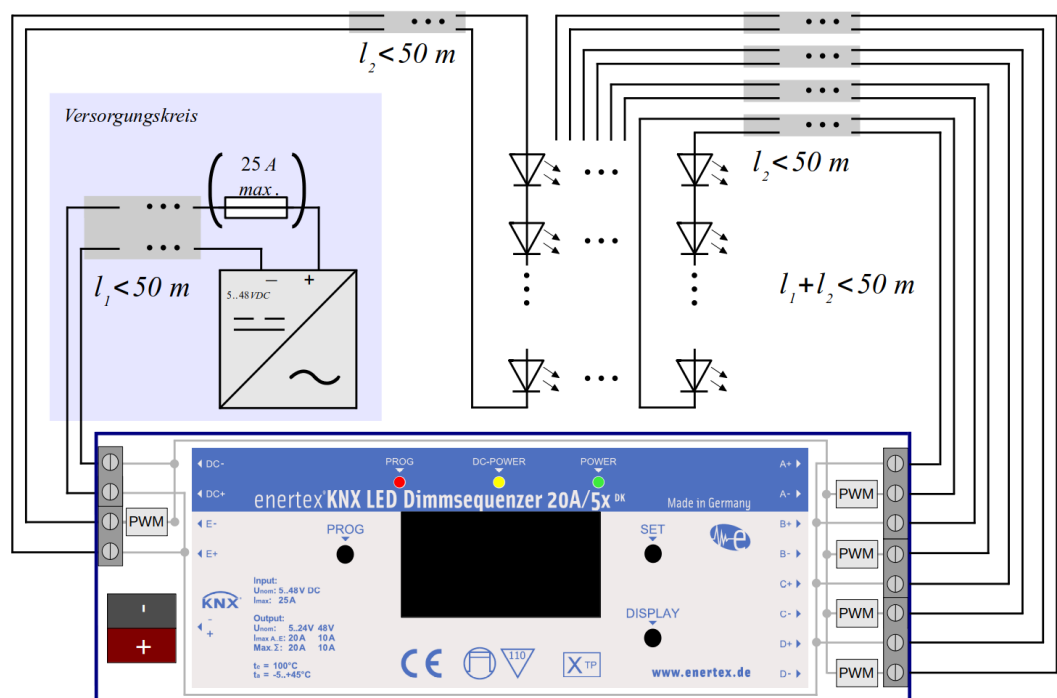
$l_2 < 50\ m$

Versorgungskreis

25 A max.

$l_1 < 50\ m$

– +

5..48VDC

$l_2 < 50\ m$

$l_1 + l_2 < 50\ m$

DC-

DC+

E-

E+

PWM

PROG

DC-POWER

POWER

A+

A-

B+

B-

C+

C-

D+

D-

enertex® KNX LED Dimmsequenzer 20A/5x DK

Made in Germany

PROG

SET

DISPLAY

KNX

-

+

Input:
$U_{nom}$: 5..48V DC
$I_{max}$: 25A

Output:
$U_{nom}$: 5..24V 48V
$I_{max\ A..E}$: 20A 10A
Max Σ: 20A 10A

$t_c$ = 100°C
$t_a$ = -5..+45°C

CE

110

X TP

www.enertex.de

PWM

PWM

PWM

PWM

-

+